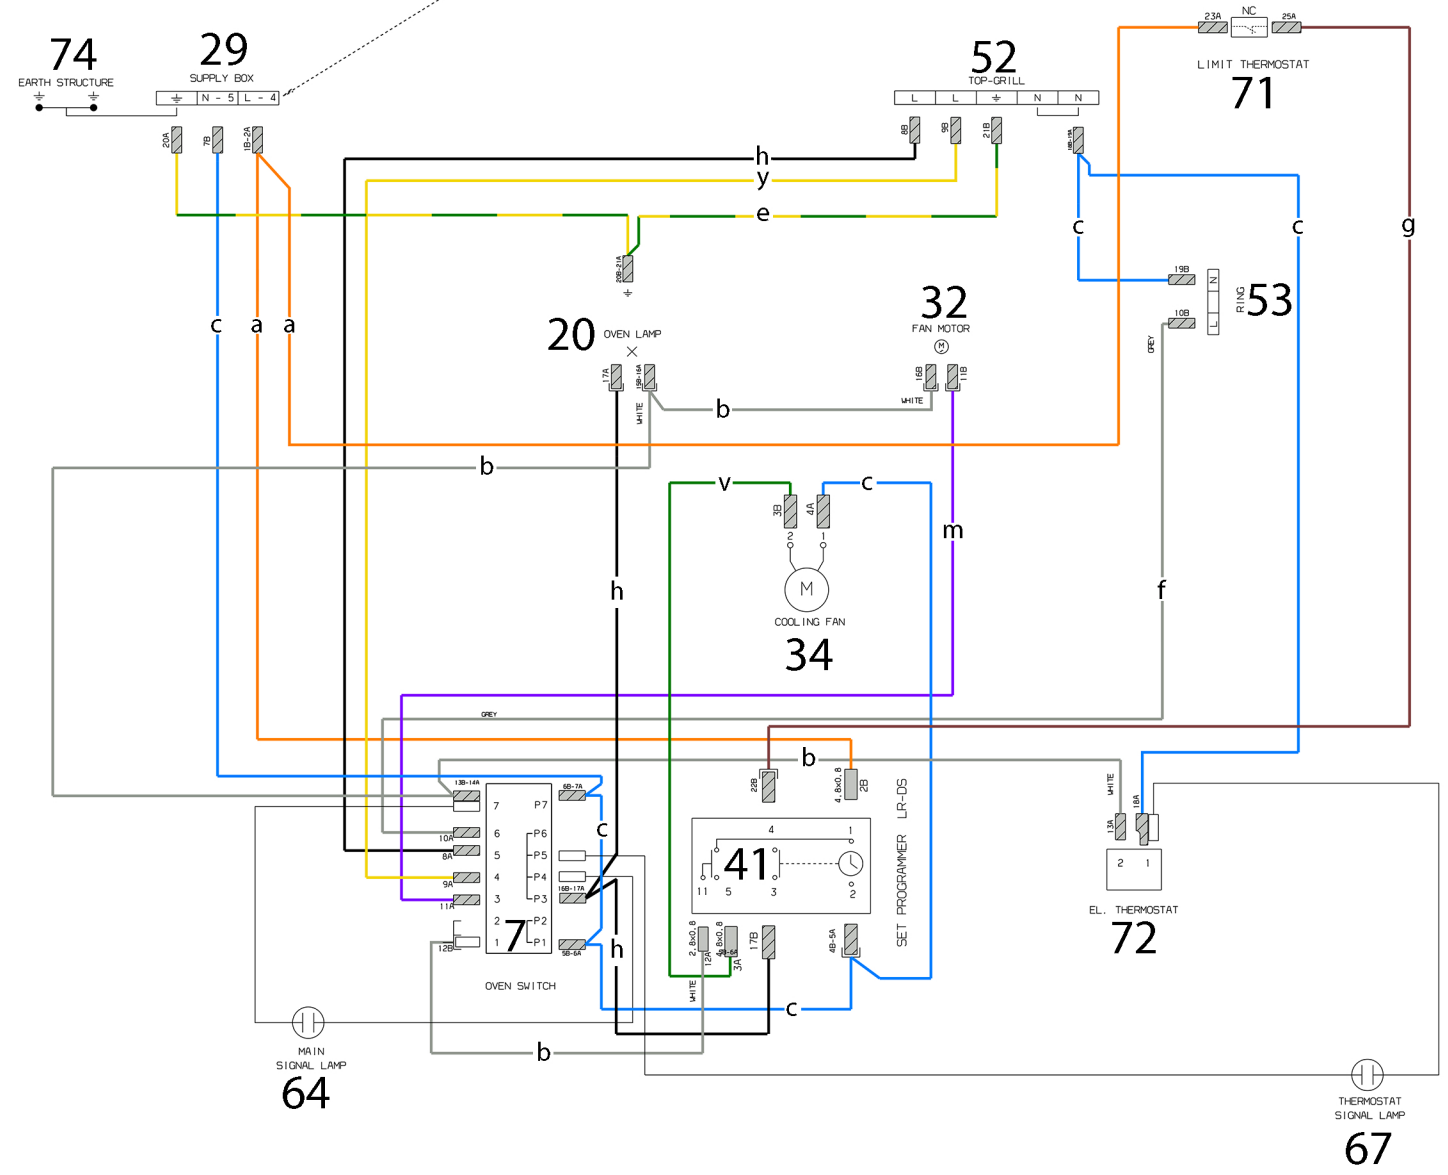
74
EARTH STRUCTURE

29
SUPPLY BOX
N - 5 L - 4

20A 7B 1B-2A

52
TOP-GRILL
L L N N

8B 9B 21B 18B-19A

23A NC 25A
LIMIT THERMOSTAT
71

h
y
e
c c g
20B-21A

19B
10B
N L
RING 53

c a a

20 OVEN LAMP
17A 15B-16A
WHITE
b

32
FAN MOTOR
M
16B 11B
WHITE

b

v c
3B 4A
2 1
M
COOLING FAN
34

m
h
f

GREY
GREY

b
22B 2B 4.8x0.8

WHITE
13A 18A
2 1
EL. THERMOSTAT
72

13B-14A 6B-7A
7 P7
10A 6 P6
8A 5 P5
9A 4 P4
11A 3 P3 16B-17A
2 P2
12B 1 P1 5B-6A
7
OVEN SWITCH
c
h

4 1
41
11 5 3 2
SET PROGRAMMER LR-DS

2.8x0.8 4.8x0.8
12A 4B-6A 3A 17B 4B-5A
WHITE
c

MAIN
SIGNAL LAMP
64

b

THERMOSTAT
SIGNAL LAMP
67